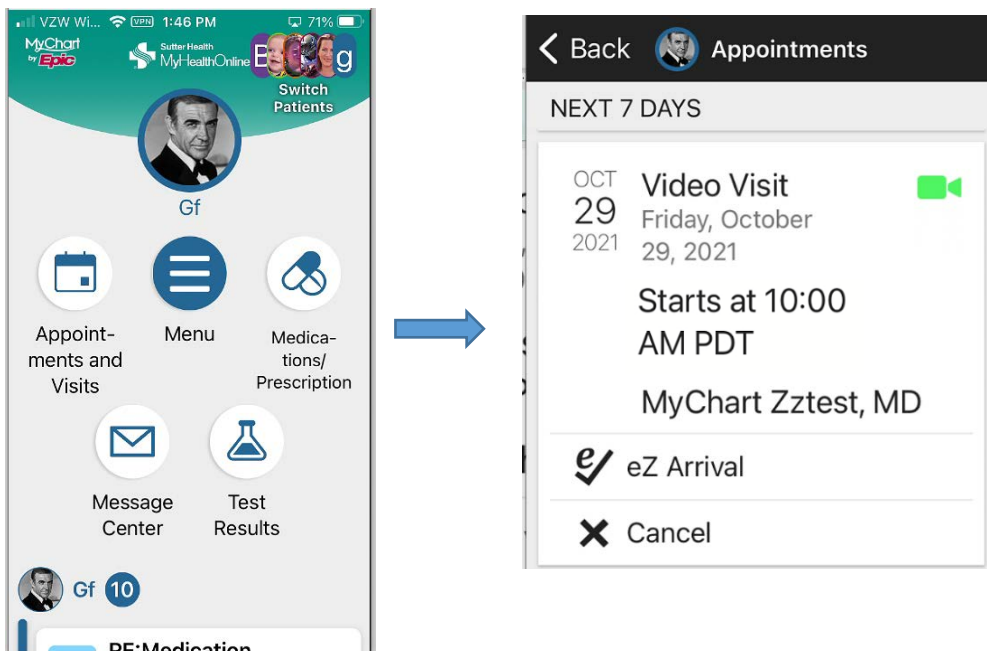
VZW Wi... VPN 1:46 PM 71%

MyChart by Epic

Sutter Health MyHealthOnline

B g

Switch Patients

Gf

Appointments and Visits

Menu

Medications/ Prescription

Message Center

Test Results

Gf 10

RE:Medication

Back Appointments

NEXT 7 DAYS

OCT 29 2021

Video Visit

Friday, October 29, 2021

Starts at 10:00 AM PDT

MyChart Zztest, MD

eZ Arrival

Cancel